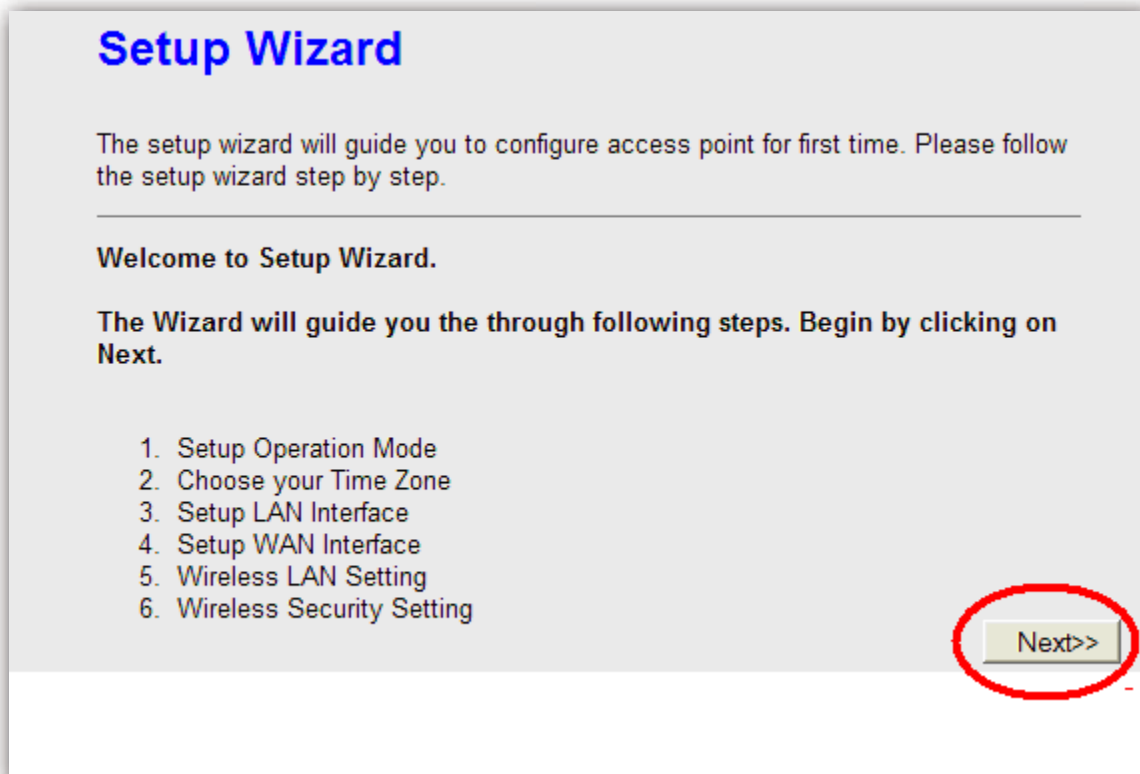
Setup Wizard

The setup wizard will guide you to configure access point for first time. Please follow the setup wizard step by step.

Welcome to Setup Wizard.

The Wizard will guide you the through following steps. Begin by clicking on Next.

1. Setup Operation Mode
2. Choose your Time Zone
3. Setup LAN Interface
4. Setup WAN Interface
5. Wireless LAN Setting
6. Wireless Security Setting

Next>>